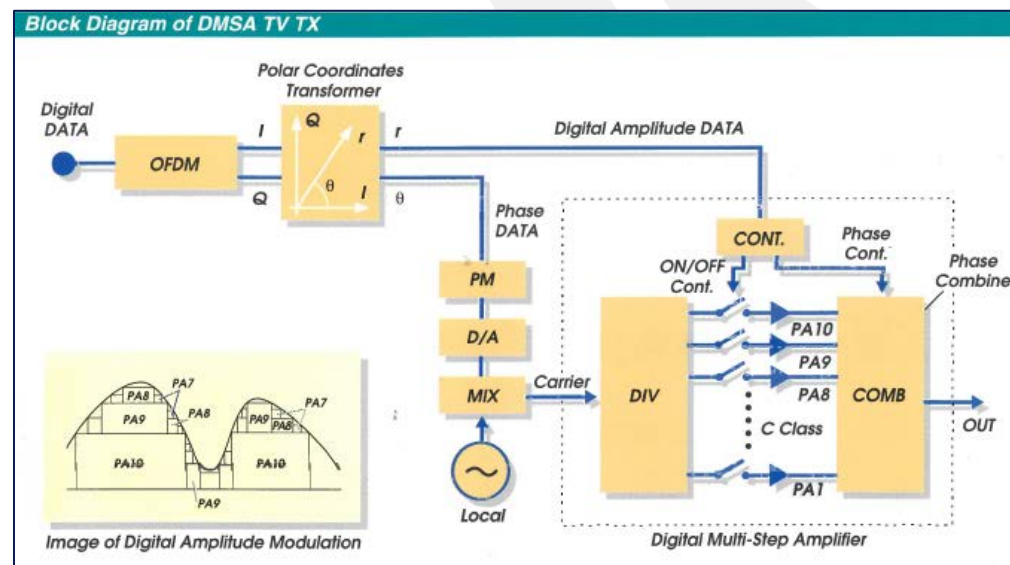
Block Diagram of DMSA TV TX

Digital DATA

OFDM

I

Q

Polar Coordinates Transformer

Q

r

$\theta$

I

r

$\theta$

Digital Amplitude DATA

Phase DATA

PM

D/A

MIX

Carrier

Local

CONT.

ON/OFF Cont.

Phase Cont.

Phase Combine

DIV

PA10

PA9

PA8

C Class

PA1

COMB

OUT

Digital Multi-Step Amplifier

PA7

PA9

PA8

PA9

PA8

PA7

PA10

PA10

PA9

Image of Digital Amplitude Modulation